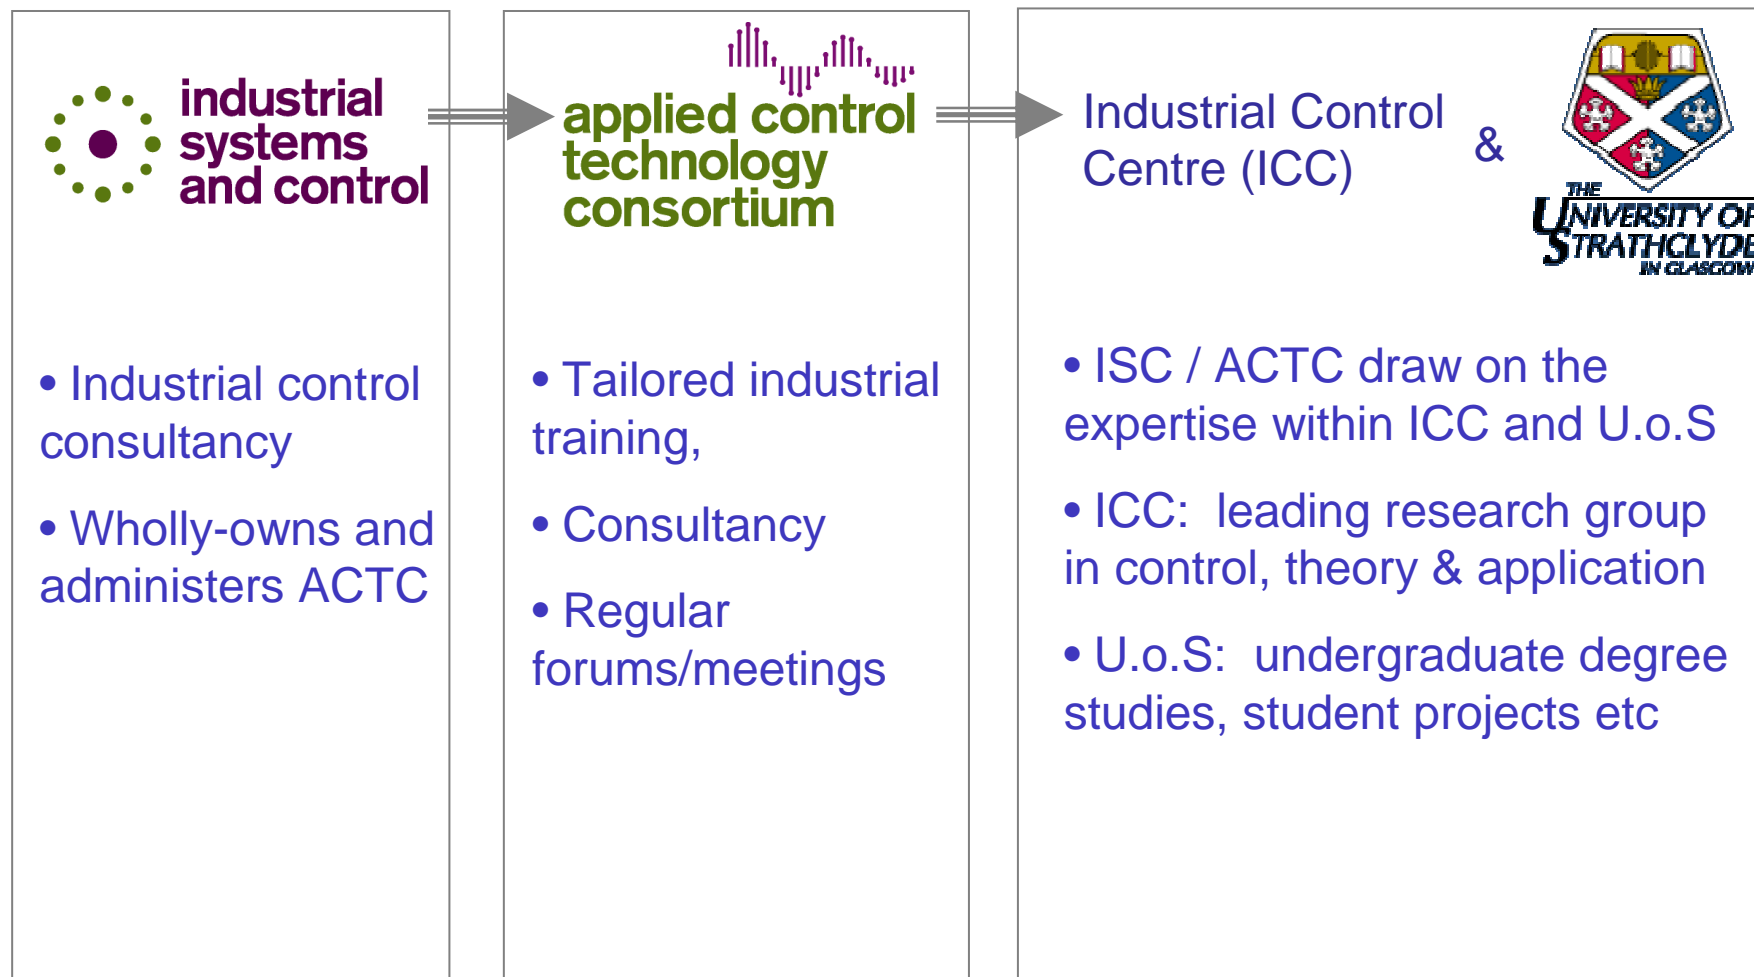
industrial systems and control

• Industrial control consultancy

• Wholly-owns and administers ACTC

applied control technology consortium

• Tailored industrial training,

• Consultancy

• Regular forums/meetings

Industrial Control Centre (ICC)

&

THE UNIVERSITY OF STRATHCLYDE IN GLASGOW

• ISC / ACTC draw on the expertise within ICC and U.o.S

• ICC: leading research group in control, theory & application

• U.o.S: undergraduate degree studies, student projects etc